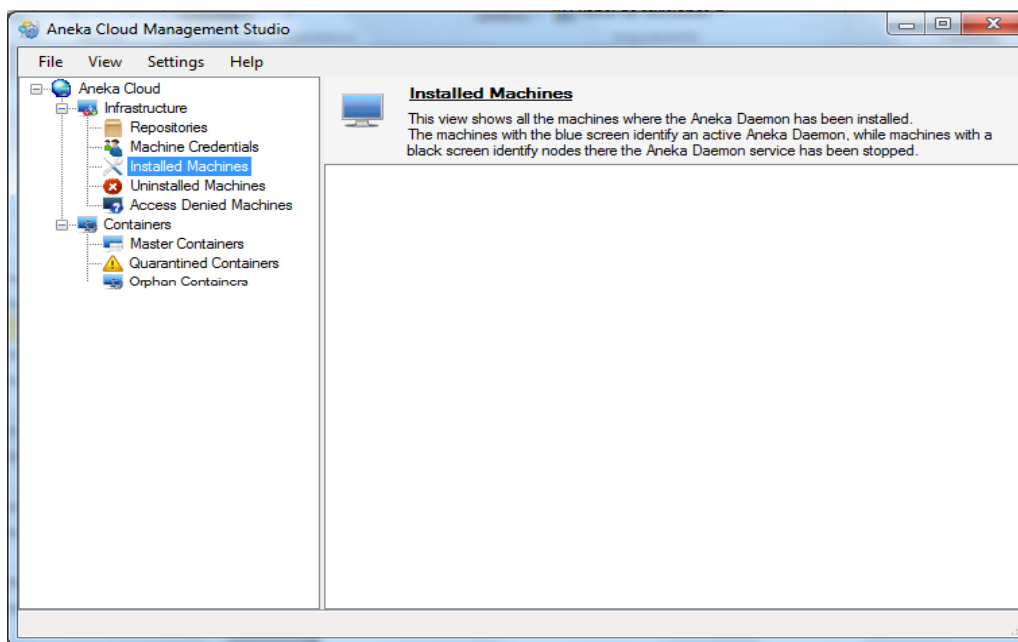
Aneka Cloud Management Studio

File View Settings Help

Aneka Cloud
Infrastructure
Repositories
Machine Credentials
Installed Machines
Uninstalled Machines
Access Denied Machines
Containers
Master Containers
Quarantined Containers
Orphan Containers

Installed Machines

This view shows all the machines where the Aneka Daemon has been installed.
The machines with the blue screen identify an active Aneka Daemon, while machines with a black screen identify nodes there the Aneka Daemon service has been stopped.